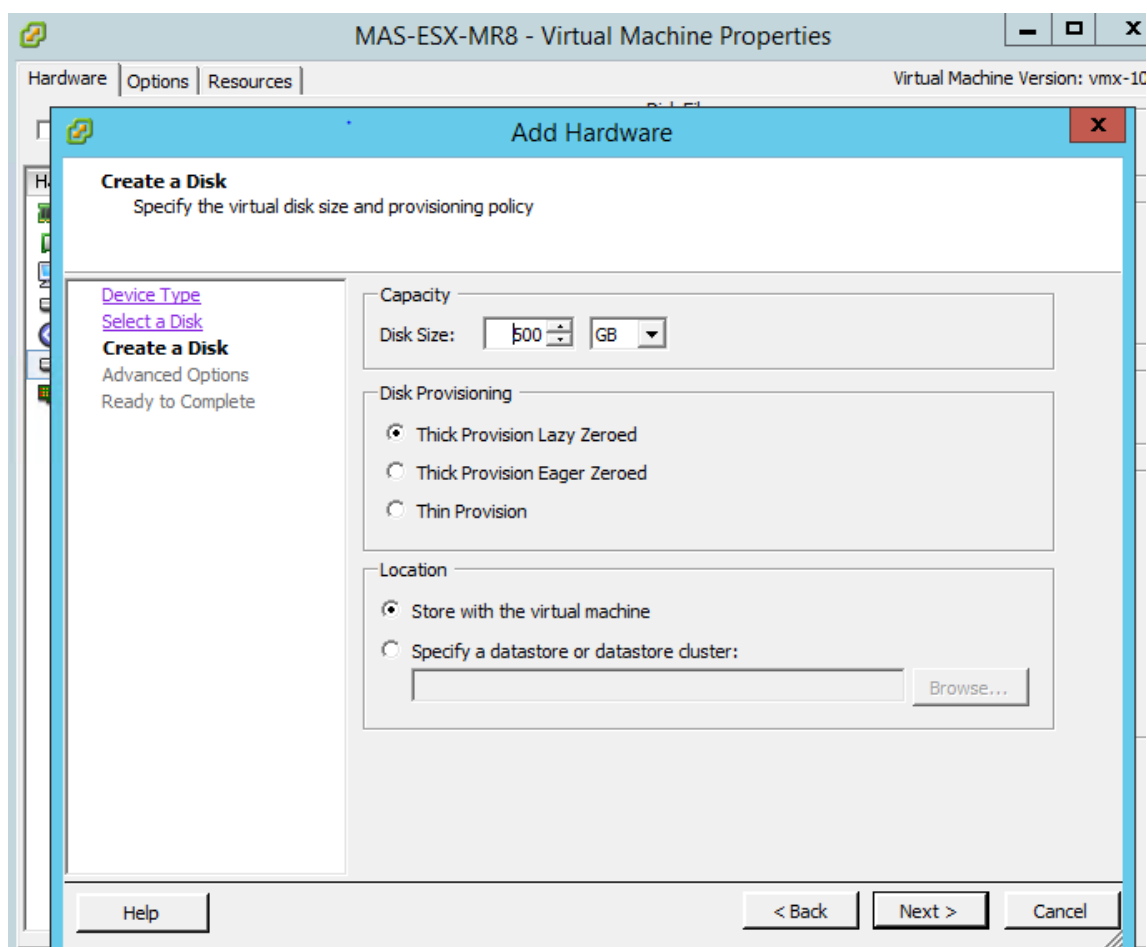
MAS-ESX-MR8 - Virtual Machine Properties

Hardware | Options | Resources

Virtual Machine Version: vmx-10

Add Hardware

Create a Disk
Specify the virtual disk size and provisioning policy

Device Type
Select a Disk
Create a Disk
Advanced Options
Ready to Complete

Capacity
Disk Size: 500 GB

Disk Provisioning
Thick Provision Lazy Zeroed
Thick Provision Eager Zeroed
Thin Provision

Location
Store with the virtual machine
Specify a datastore or datastore cluster:
Browse...

Help
< Back
Next >
Cancel